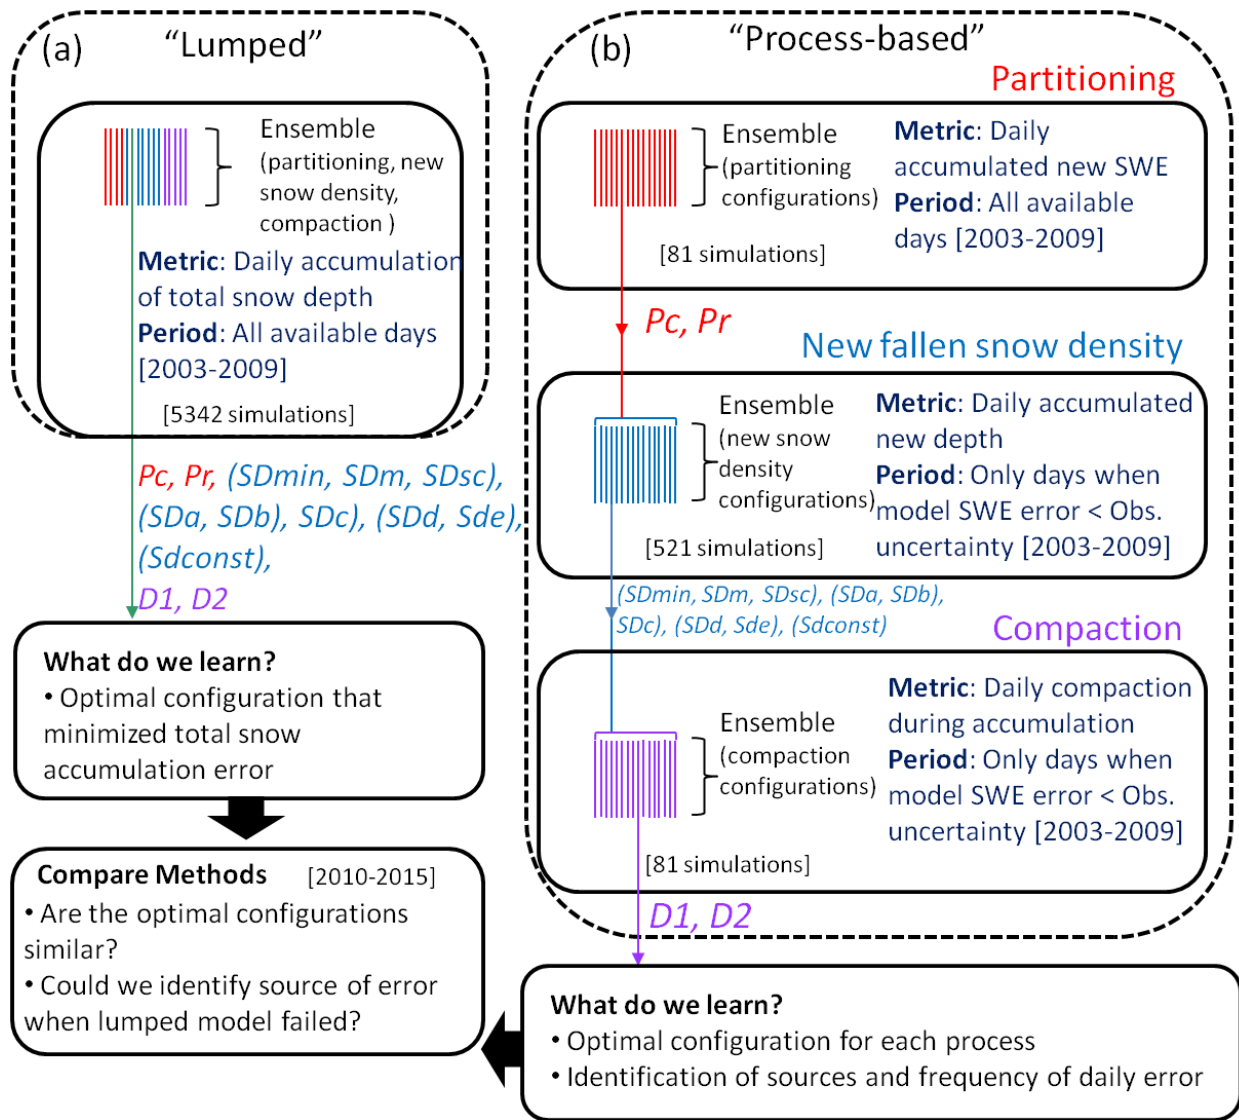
(a) "Lumped"

Ensemble (partitioning, new snow density, compaction )

Metric: Daily accumulation of total snow depth
Period: All available days [2003-2009]

[5342 simulations]

Pc, Pr, (SDmin, SDm, SDsc), (SDa, SDb), SDc), (SDd, Sde), (Sdconst), D1, D2

What do we learn?
• Optimal configuration that minimized total snow accumulation error

Compare Methods [2010-2015]
• Are the optimal configurations similar?
• Could we identify source of error when lumped model failed?

(b) "Process-based"

Partitioning

Ensemble (partitioning configurations)

[81 simulations]

Metric: Daily accumulated new SWE
Period: All available days [2003-2009]

Pc, Pr

New fallen snow density

Ensemble (new snow density configurations)

[521 simulations]

Metric: Daily accumulated new depth
Period: Only days when model SWE error < Obs. uncertainty [2003-2009]

(SDmin, SDm, SDsc), (SDa, SDb), SDc), (SDd, Sde), (Sdconst)

Compaction

Ensemble (compaction configurations)

[81 simulations]

Metric: Daily compaction during accumulation
Period: Only days when model SWE error < Obs. uncertainty [2003-2009]

D1, D2

What do we learn?
• Optimal configuration for each process
• Identification of sources and frequency of daily error